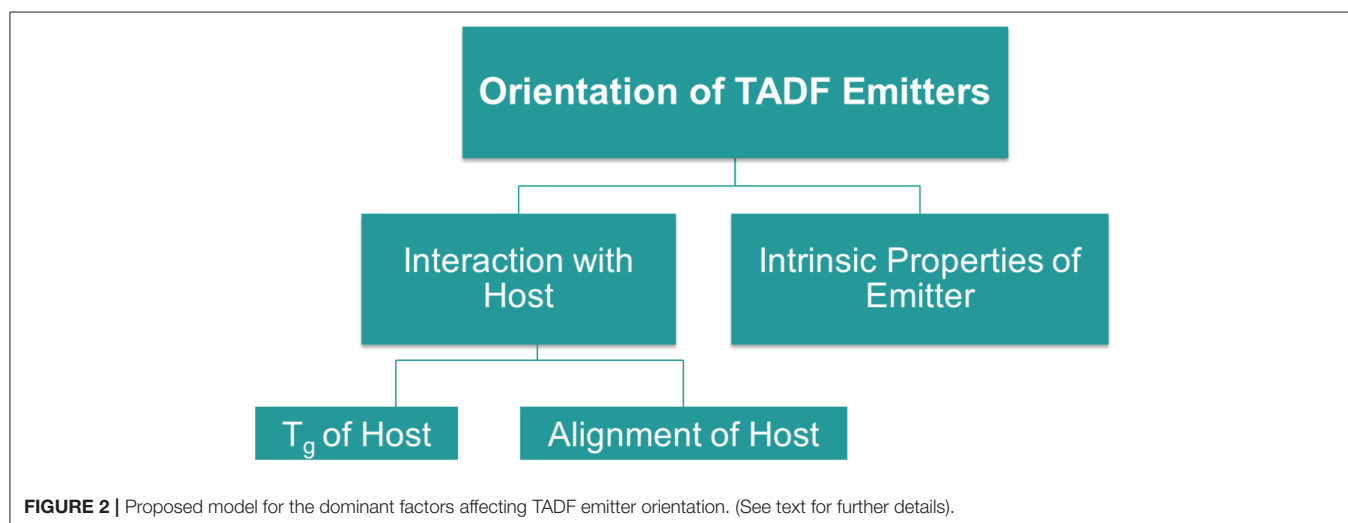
Orientation of TADF Emitters

Interaction with Host

Intrinsic Properties of Emitter

$T_g$ of Host

Alignment of Host

**FIGURE 2 |** Proposed model for the dominant factors affecting TADF emitter orientation. (See text for further details).